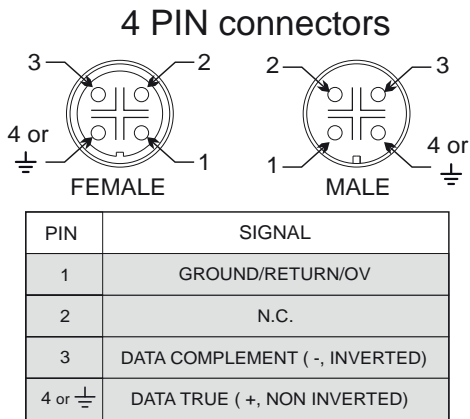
4 PIN connectors

3 2 4 or ⏚ 1 FEMALE

2 3 4 or ⏚ 1 MALE

| PIN | SIGNAL |
|---|---|
| 1 | GROUND/RETURN/OV |
| 2 | N.C. |
| 3 | DATA COMPLEMENT ( -, INVERTED) |
| 4 or ⏚ | DATA TRUE ( +, NON INVERTED) |